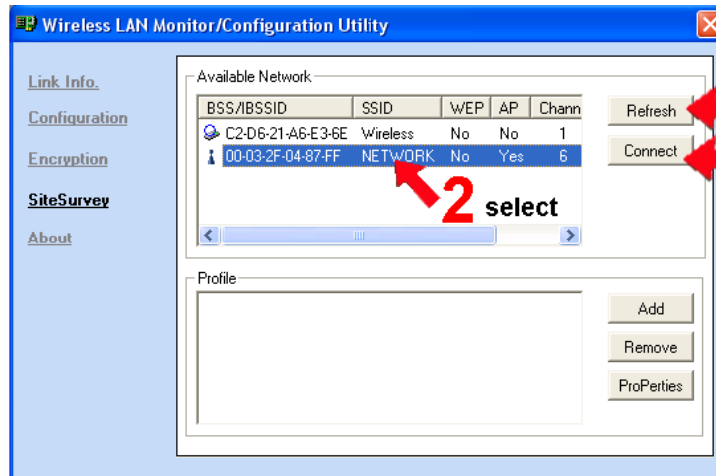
Wireless LAN Monitor/Configuration Utility

Link Info.
Configuration
Encryption
SiteSurvey
About

Available Network

| BSS/IBSSID | SSID | WEP | AP | Chann |
|---|---|---|---|---|
| C2-D6-21-A6-E3-6E | Wireless | No | No | 1 |
| 00-03-2F-04-87-FF | NETWORK | No | Yes | 6 |

2 select

Refresh
Connect

Profile

Add
Remove
ProPerties